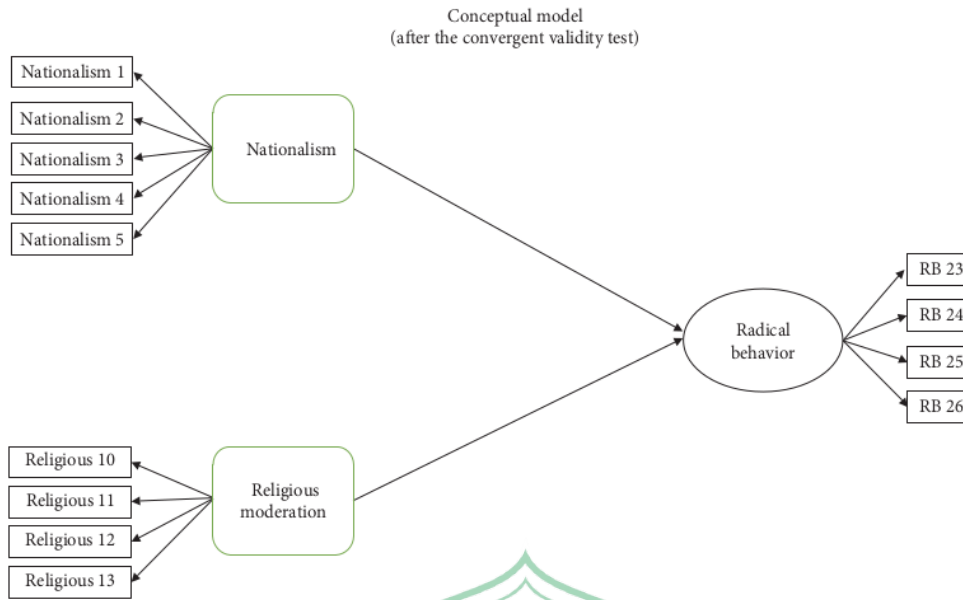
Conceptual model
(after the convergent validity test)

Nationalism 1
Nationalism 2
Nationalism 3
Nationalism 4
Nationalism 5

Nationalism

Radical behavior

RB 23
RB 24
RB 25
RB 26

Religious 10
Religious 11
Religious 12
Religious 13

Religious moderation